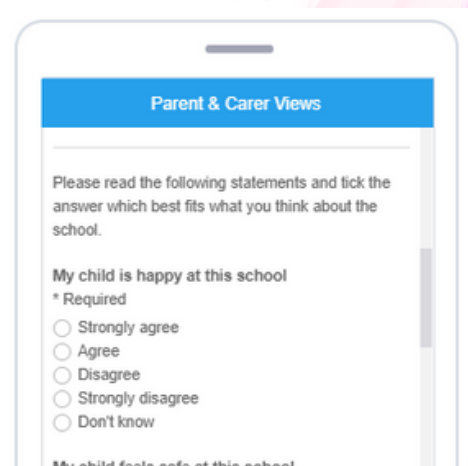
Parent & Carer Views

Please read the following statements and tick the answer which best fits what you think about the school.

My child is happy at this school
* Required
Strongly agree
Agree
Disagree
Strongly disagree
Don't know

My child feels safe at this school